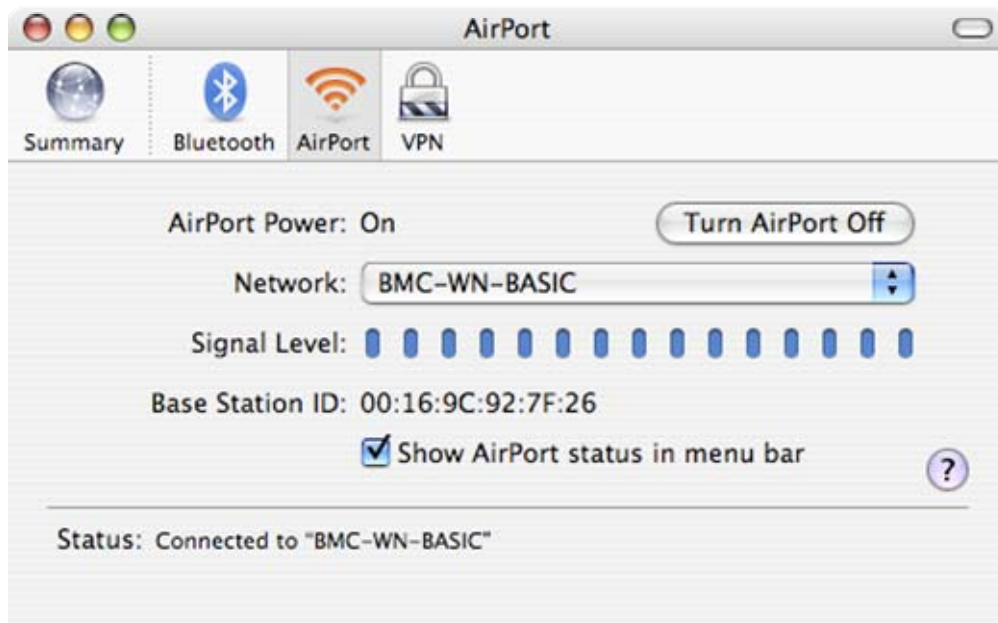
AirPort

Summary Bluetooth AirPort VPN

AirPort Power: On

Turn AirPort Off

Network: BMC-WN-BASIC

Signal Level:

Base Station ID: 00:16:9C:92:7F:26

Show AirPort status in menu bar

?

Status: Connected to "BMC-WN-BASIC"